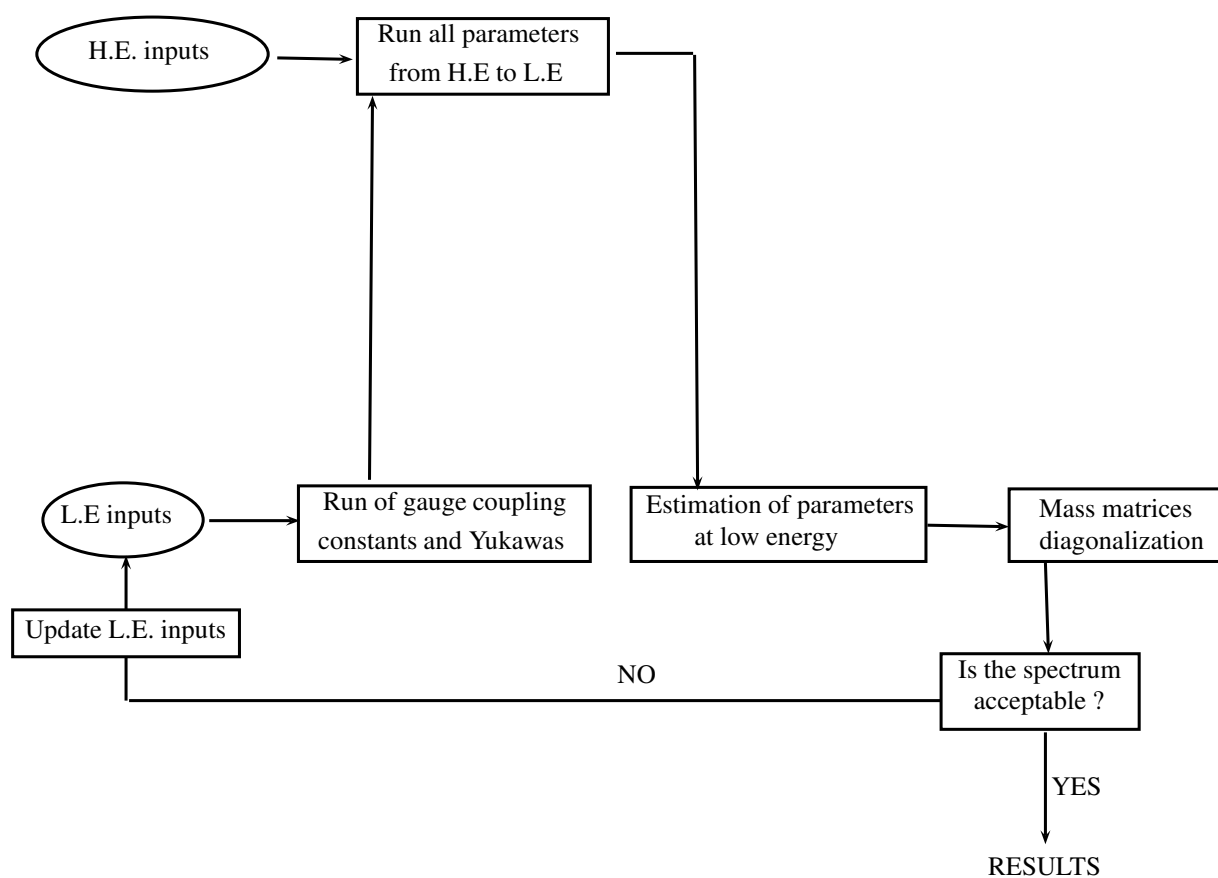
H.E. inputs

Run all parameters from H.E to L.E

L.E inputs

Run of gauge coupling constants and Yukawas

Estimation of parameters at low energy

Mass matrices diagonalization

Update L.E. inputs

NO

Is the spectrum acceptable ?

YES

RESULTS